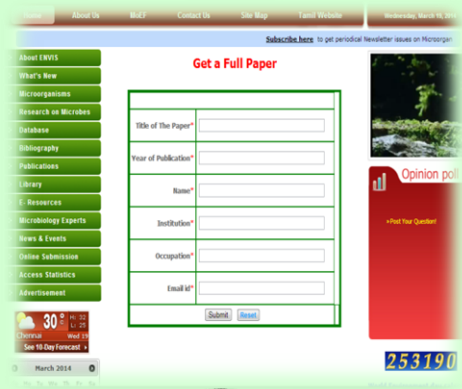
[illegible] About Us MoEF Contact Us Site Map Tamil Website Wednesday, March 19, 2014

Subscribe here to get periodical Newsletter issues on Microorgan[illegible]

About ENVIS
What's New
Microorganisms
Research on Microbes
Database
Bibliography
Publications
Library
E- Resources
Microbiology Experts
News & Events
Online Submission
Access Statistics
Advertisement

Get a Full Paper

| | |
|---|---|
| Title of The Paper* | |
| Year of Publication* | |
| Name* | |
| Institution* | |
| Occupation* | |
| Email id* | |

Submit Reset

Opinion pol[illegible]

Post Your Question!

30° H: 32 L: 25
Chennai Wed 19
See 10-Day Forecast

March 2014

253190